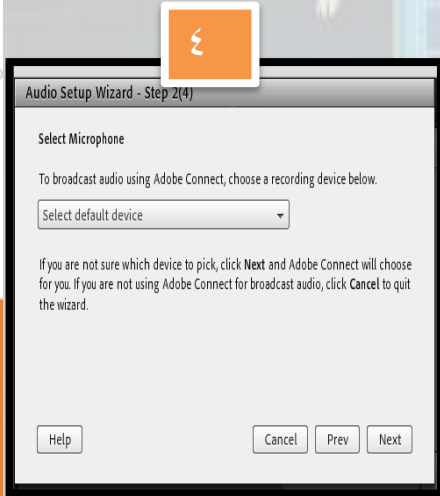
٤

Audio Setup Wizard - Step 2(4)

Select Microphone

To broadcast audio using Adobe Connect, choose a recording device below.

Select default device

If you are not sure which device to pick, click Next and Adobe Connect will choose for you. If you are not using Adobe Connect for broadcast audio, click Cancel to quit the wizard.

Help

Cancel

Prev

Next